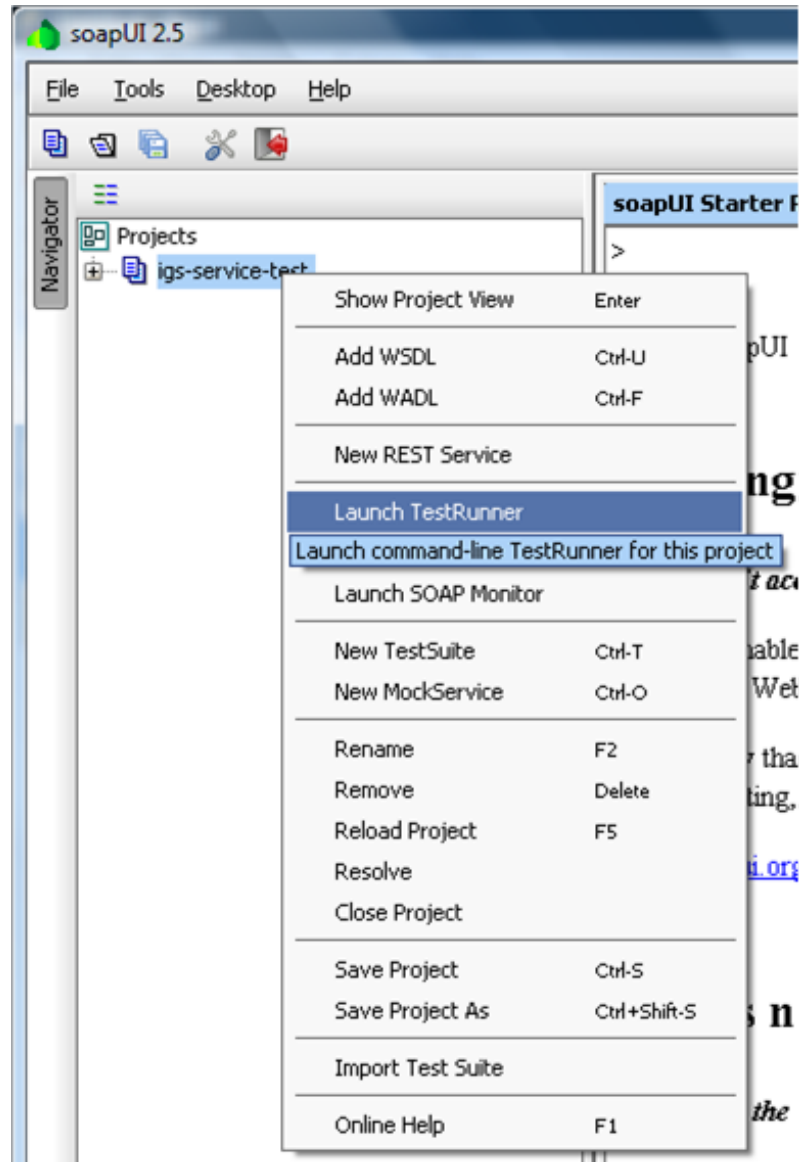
soapUI 2.5

File Tools Desktop Help

Navigator

Projects

igs-service-test

soapUI Starter P

>

pUI

ng

t acc

nable

Web

that

ting,

i.org

s n

the

Show Project View Enter

Add WSDL Ctrl-U
Add WADL Ctrl-F

New REST Service

Launch TestRunner

Launch command-line TestRunner for this project

Launch SOAP Monitor

New TestSuite Ctrl-T
New MockService Ctrl-O

Rename F2
Remove Delete
Reload Project F5
Resolve
Close Project

Save Project Ctrl-S
Save Project As Ctrl+Shift-S

Import Test Suite

Online Help F1